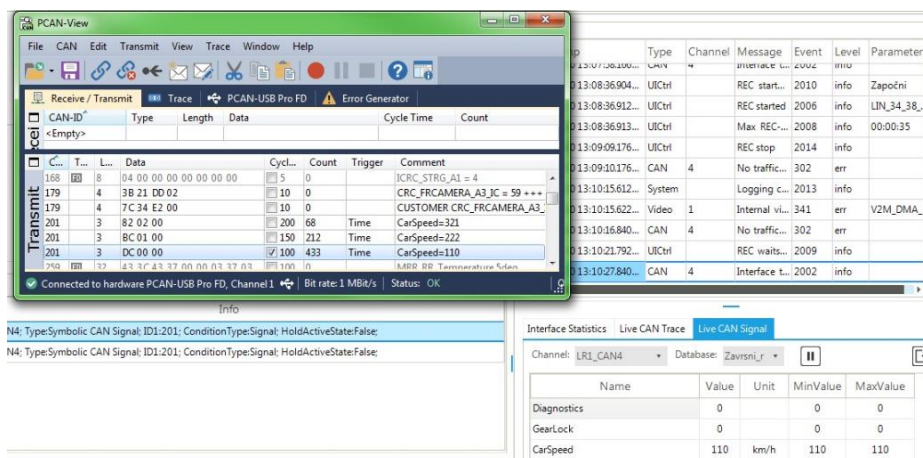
PCAN-View

File CAN Edit Transmit View Trace Window Help

Receive / Transmit | Trace | PCAN-USB Pro FD | Error Generator

Receive

| CAN-ID | Type | Length | Data | Cycle Time | Count |
|---|---|---|---|---|---|
| <Empty> | | | | | |

Transmit

| C... | T... | L... | Data | Cycl... | Count | Trigger | Comment |
|---|---|---|---|---|---|---|---|
| 168 | FD | 8 | 04 00 00 00 00 00 00 00 | 5 | 0 | | ICRC_STRG_A1 = 4 |
| 179 | | 4 | 3B 21 DD 02 | 10 | 0 | | CRC_FRCAMERA_A3_IC = 59 +++ |
| 179 | | 4 | 7C 34 E2 00 | 10 | 0 | | CUSTOMER CRC_FRCAMERA_A3_ |
| 201 | | 3 | 82 02 00 | 200 | 68 | Time | CarSpeed=321 |
| 201 | | 3 | BC 01 00 | 150 | 212 | Time | CarSpeed=222 |
| 201 | | 3 | DC 00 00 | 100 | 433 | Time | CarSpeed=110 |
| 259 | FD | 32 | 43 3C 43 37 00 00 03 37 03 | 100 | 0 | | MRR_RR_Temperature Sdeg |

Connected to hardware PCAN-USB Pro FD, Channel 1 | Bit rate: 1 MBit/s | Status: OK

| p | Type | Channel | Message | Event | Level | Parameter |
|---|---|---|---|---|---|---|
| 0 13:07:58.166... | CAN | 4 | Interface t... | 2002 | info | |
| 0 13:08:36.904... | UICtrl | | REC start... | 2010 | info | Započni |
| 0 13:08:36.912... | UICtrl | | REC started | 2006 | info | LIN_34_38_ |
| 0 13:08:36.913... | UICtrl | | Max REC-... | 2008 | info | 00:00:35 |
| 0 13:09:09.176... | UICtrl | | REC stop | 2014 | info | |
| 0 13:09:10.176... | CAN | 4 | No traffic... | 302 | err | |
| 0 13:10:15.612... | System | | Logging c... | 2013 | info | |
| 0 13:10:15.622... | Video | 1 | Internal vi... | 341 | err | V2M_DMA_ |
| 0 13:10:16.840... | CAN | 4 | No traffic... | 302 | err | |
| 0 13:10:21.792... | UICtrl | | REC waits... | 2009 | info | |
| 0 13:10:27.840... | CAN | 4 | Interface t... | 2002 | info | |

Info

N4; Type:Symbolic CAN Signal; ID1:201; ConditionType:Signal; HoldActiveState:False;
N4; Type:Symbolic CAN Signal; ID1:201; ConditionType:Signal; HoldActiveState:False;

Interface Statistics | Live CAN Trace | Live CAN Signal

Channel: LR1_CAN4 Database: Zavrsni_r

| Name | Value | Unit | MinValue | MaxValue |
|---|---|---|---|---|
| Diagnostics | 0 | | 0 | 0 |
| GearLock | 0 | | 0 | 0 |
| CarSpeed | 110 | km/h | 110 | 110 |